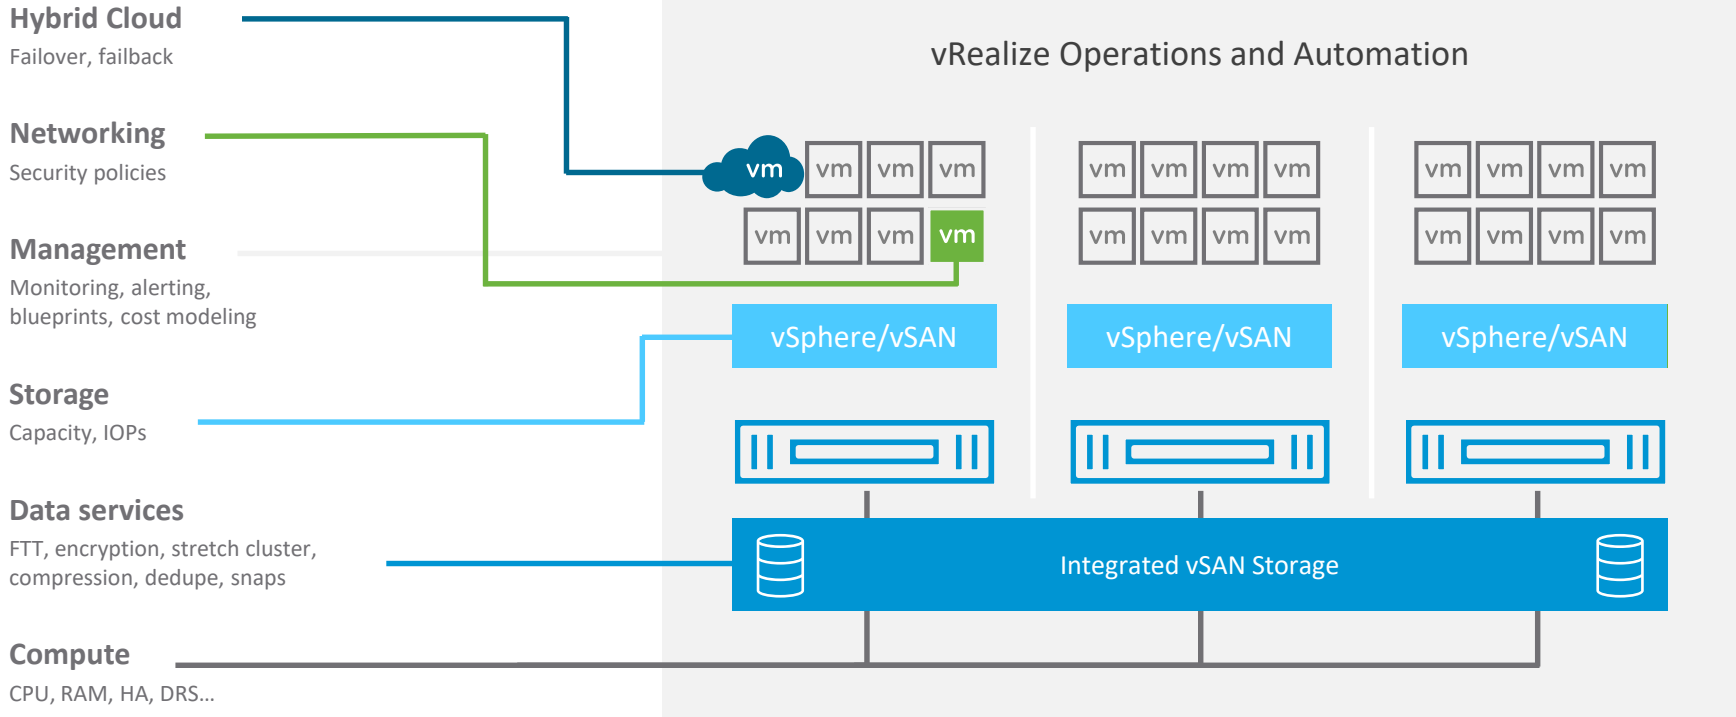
Hybrid Cloud
Failover, failback

Networking
Security policies

Management
Monitoring, alerting, blueprints, cost modeling

Storage
Capacity, IOPs

Data services
FTT, encryption, stretch cluster, compression, dedupe, snaps

Compute
CPU, RAM, HA, DRS...

vRealize Operations and Automation

vm vm vm vm
vm vm vm vm

vm vm vm vm
vm vm vm vm

vm vm vm vm
vm vm vm vm

vSphere/vSAN
vSphere/vSAN
vSphere/vSAN

Integrated vSAN Storage